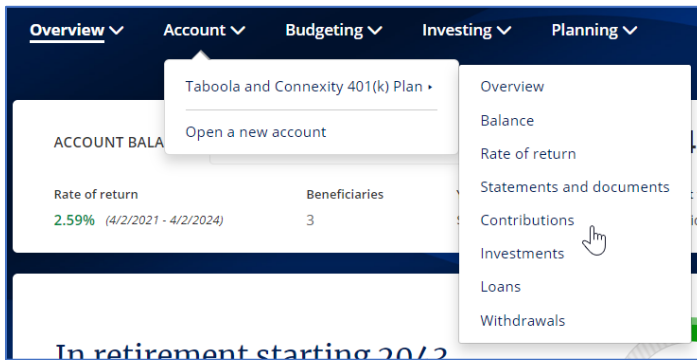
Overview Account Budgeting Investing Planning

Taboola and Connexity 401(k) Plan ▸

Open a new account

Overview
Balance
Rate of return
Statements and documents
Contributions
Investments
Loans
Withdrawals

ACCOUNT BALA

Rate of return
2.59% (4/2/2021 - 4/2/2024)

Beneficiaries
3

In retirement starting 2043